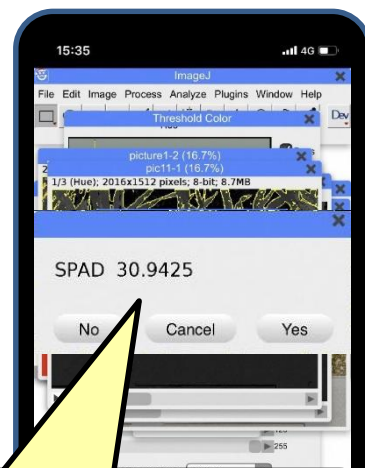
15:35

4G

ImageJ

File Edit Image Process Analyze Plugins Window Help

Dev

Threshold Color

picture1-2 (16.7%)

pic11-1 (16.7%)

1/3 (Hue); 2016x1512 pixels; 8-bit; 8.7MB

SPAD 30.9425

No

Cancel

Yes

255